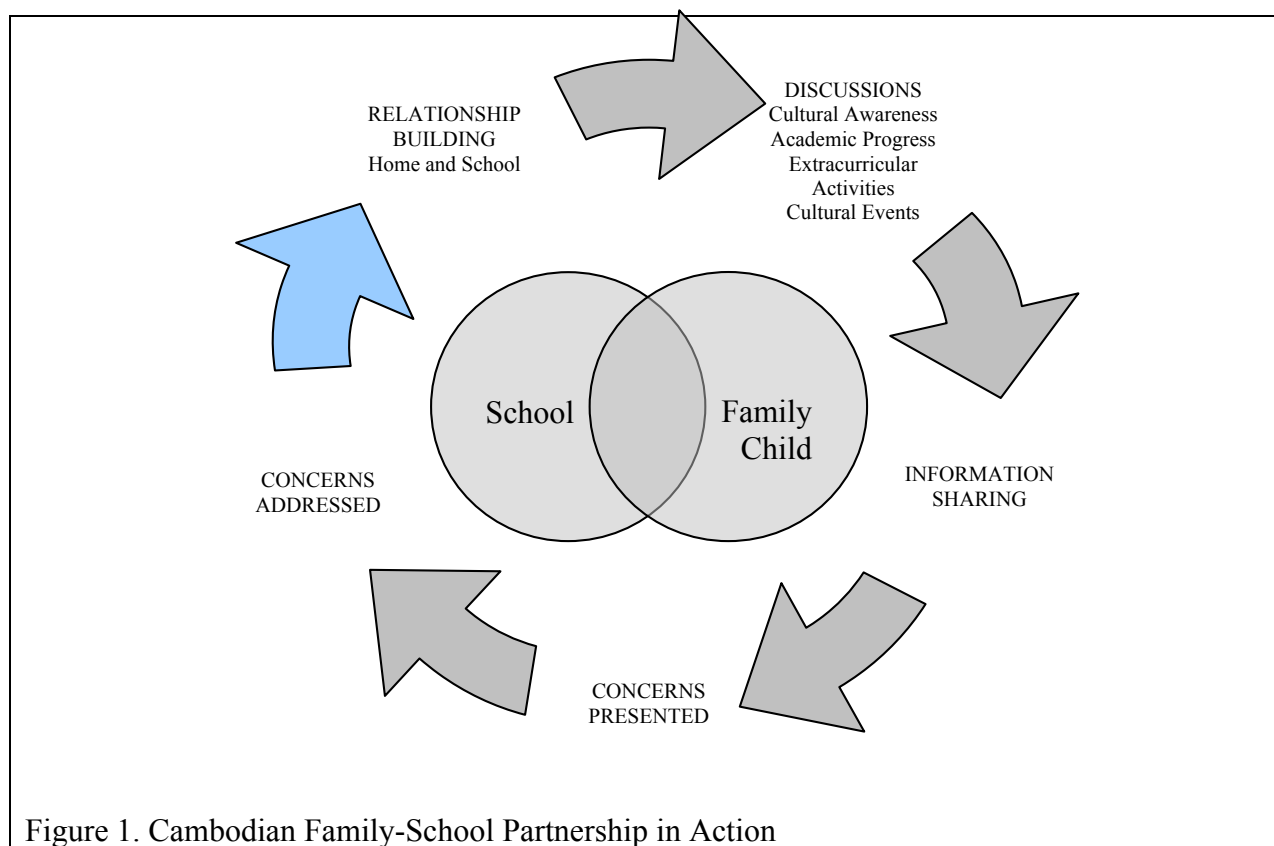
RELATIONSHIP BUILDING
Home and School

DISCUSSIONS
Cultural Awareness
Academic Progress
Extracurricular Activities
Cultural Events

School

Family
Child

INFORMATION SHARING

CONCERNS ADDRESSED

CONCERNS PRESENTED

Figure 1. Cambodian Family-School Partnership in Action